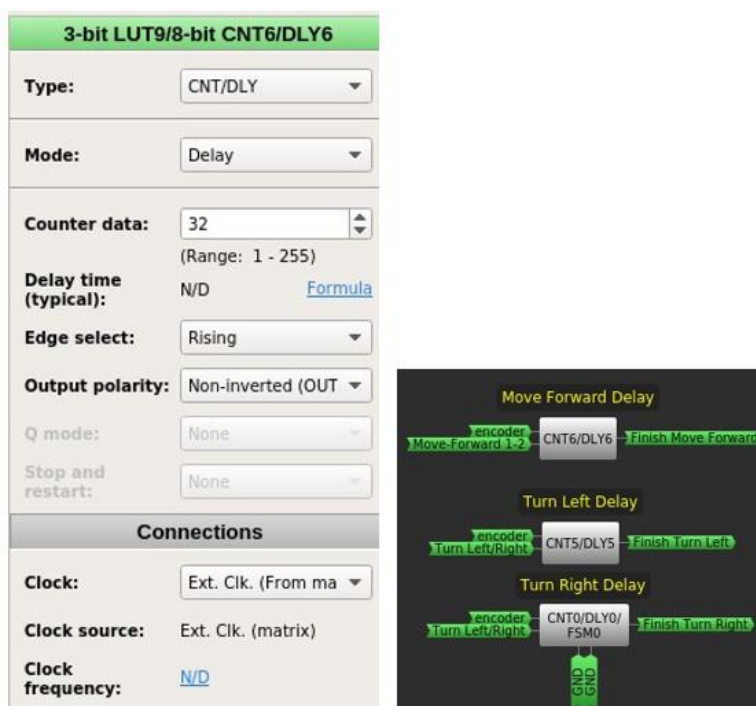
3-bit LUT9/8-bit CNT6/DLY6

Type: CNT/DLY

Mode: Delay

Counter data: 32

(Range: 1 - 255)

Delay time (typical): N/D Formula

Edge select: Rising

Output polarity: Non-inverted (OUT

Q mode: None

Stop and restart: None

Connections

Clock: Ext. Clk. (From ma

Clock source: Ext. Clk. (matrix)

Clock frequency: N/D

Move Forward Delay

encoder

Move-Forward 1-2

CNT6/DLY6

Finish Move Forward

Turn Left Delay

encoder

Turn Left/Right

CNT5/DLY5

Finish Turn Left

Turn Right Delay

encoder

Turn Left/Right

CNT0/DLY0/ FSM0

Finish Turn Right

GND

GND